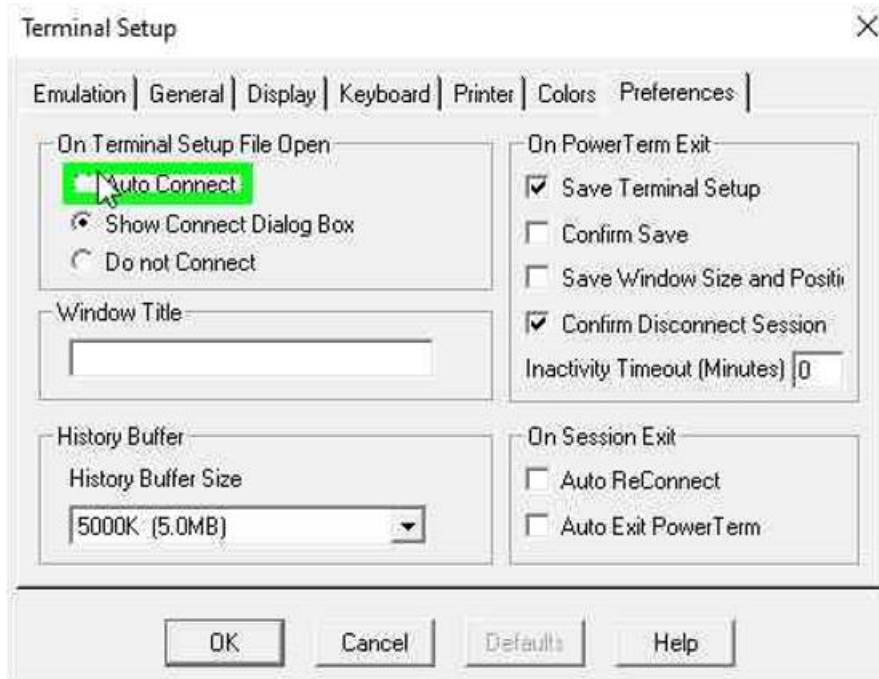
Terminal Setup

×

Emulation | General | Display | Keyboard | Printer | Colors | Preferences

On Terminal Setup File Open

Auto Connect

Show Connect Dialog Box

Do not Connect

Window Title

History Buffer

History Buffer Size

5000K (5.0MB)

On PowerTerm Exit

Save Terminal Setup

Confirm Save

Save Window Size and Positi

Confirm Disconnect Session

Inactivity Timeout (Minutes) 0

On Session Exit

Auto ReConnect

Auto Exit PowerTerm

OK

Cancel

Defaults

Help